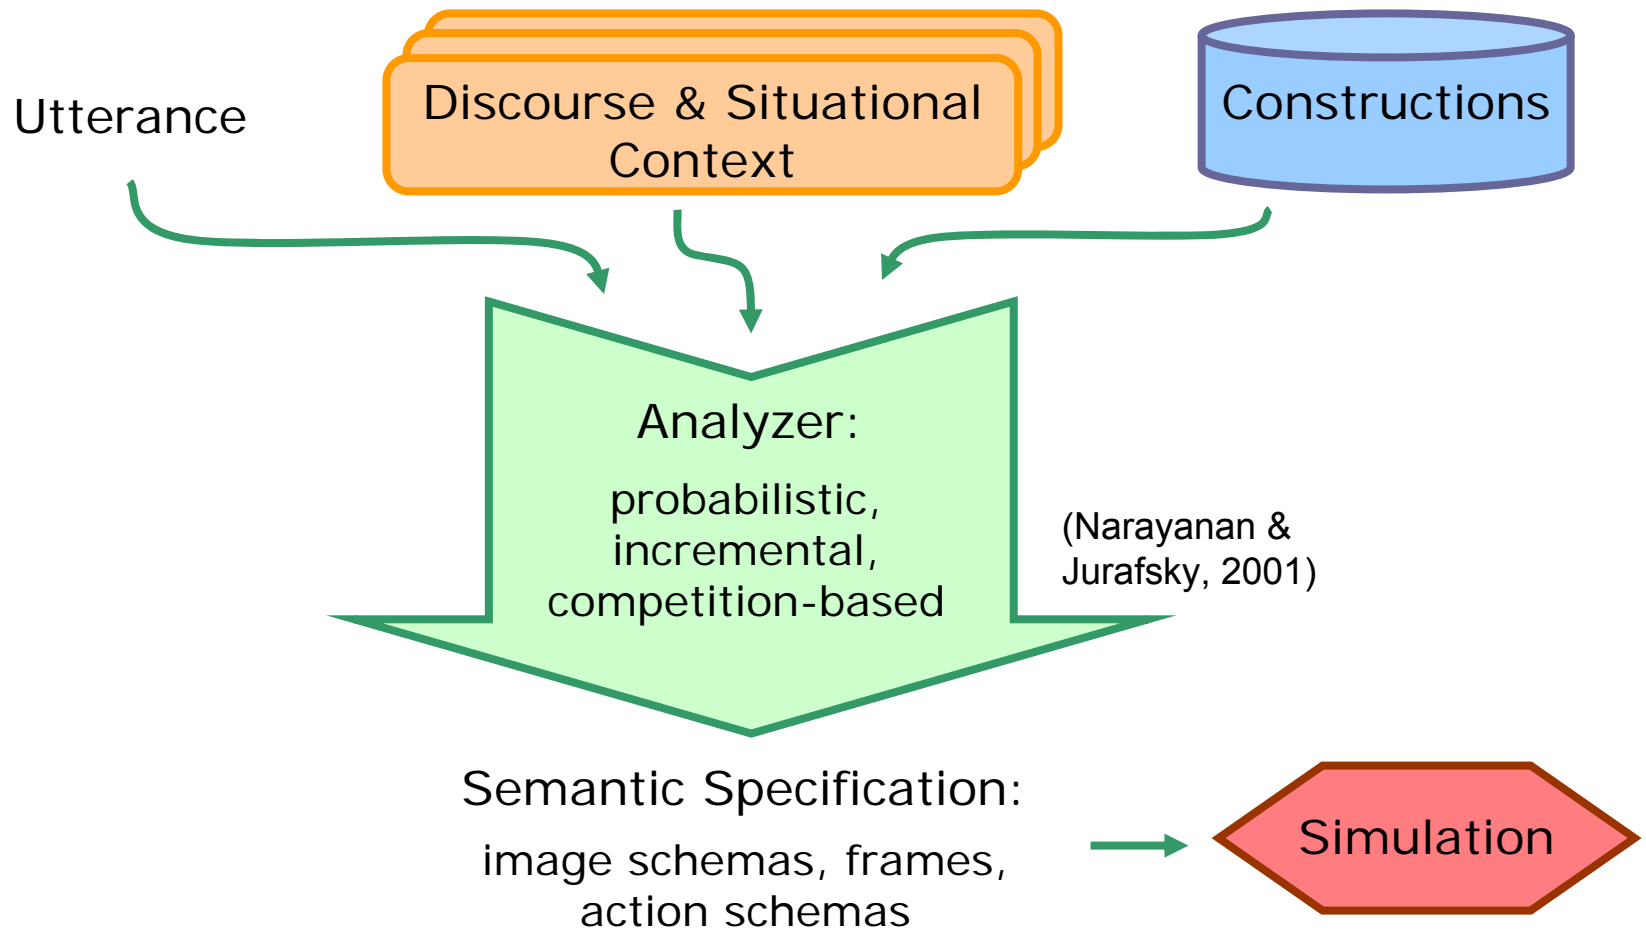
Utterance

Discourse & Situational Context

Constructions

Analyzer:

probabilistic, incremental, competition-based

(Narayanan & Jurafsky, 2001)

Semantic Specification:

image schemas, frames, action schemas

Simulation